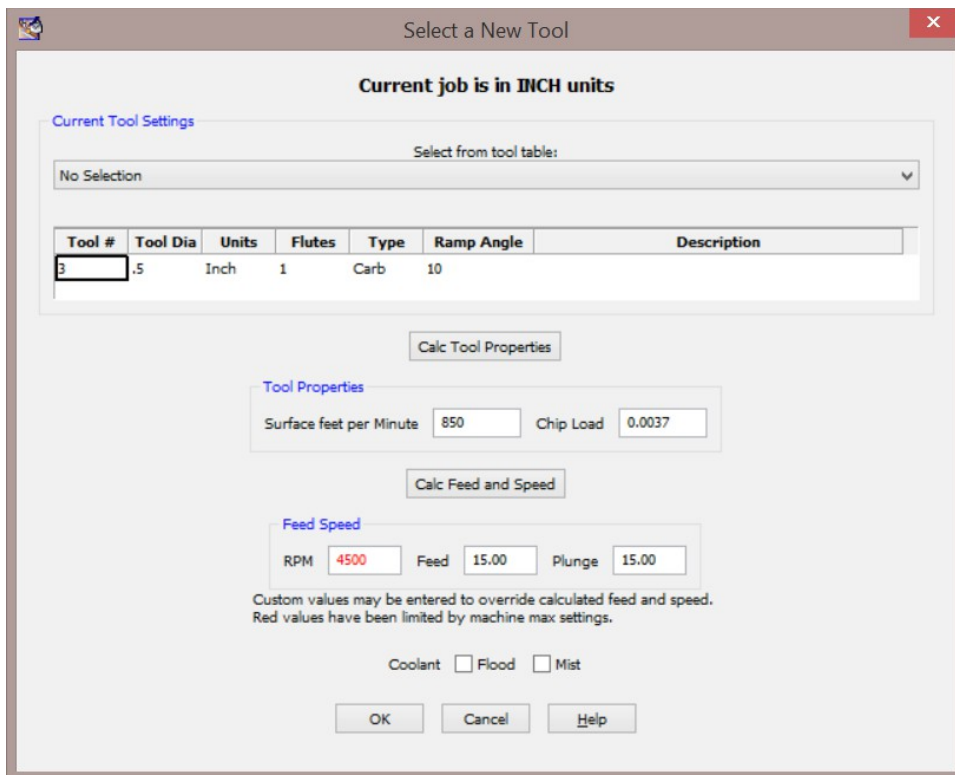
Select a New Tool

Current job is in INCH units

Current Tool Settings

Select from tool table:

No Selection

| Tool # | Tool Dia | Units | Flutes | Type | Ramp Angle | Description |
|---|---|---|---|---|---|---|
| 3 | .5 | Inch | 1 | Carb | 10 | |

Calc Tool Properties

Tool Properties

Surface feet per Minute 850 Chip Load 0.0037

Calc Feed and Speed

Feed Speed

RPM 4500 Feed 15.00 Plunge 15.00

Custom values may be entered to override calculated feed and speed.
Red values have been limited by machine max settings.

Coolant Flood Mist

OK Cancel Help